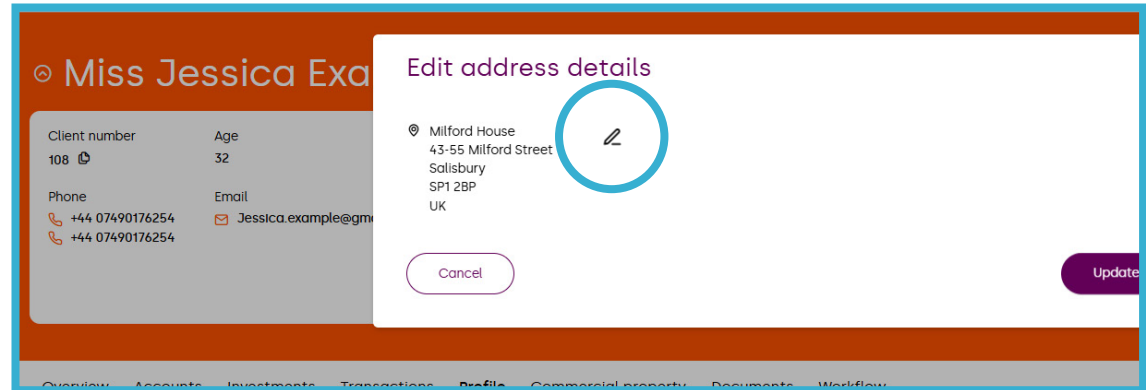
Miss Jessica Exa

Client number
108

Age
32

Phone
+44 07490176254
+44 07490176254

Email
Jessica.example@gm

Edit address details

Milford House
43-55 Milford Street
Salisbury
SP1 2BP
UK

Cancel

Update

Overview Accounts Investments Transactions Profile Commercial property Documents Workflow